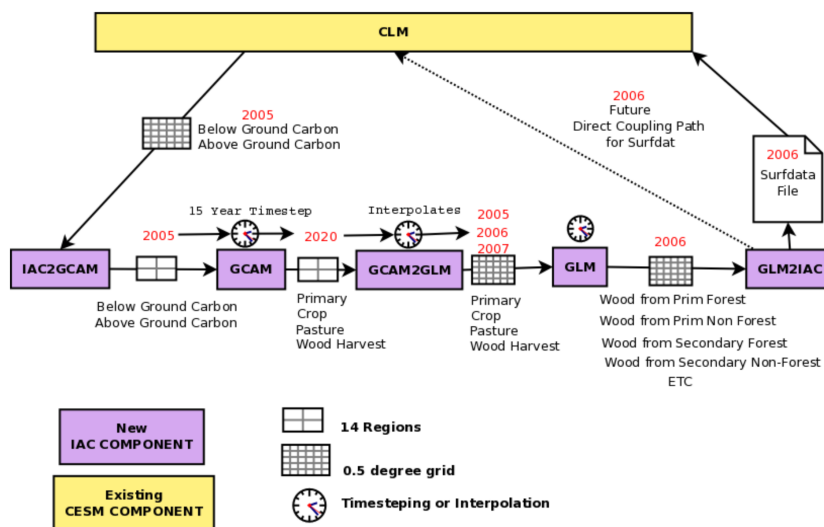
CLM

2005
Below Ground Carbon
Above Ground Carbon

2006
Future
Direct Coupling Path
for Surfdat

2006
Surfdata
File

15 Year Timestep

Interpolates

2005

2020

2005
2006
2007

2006

IAC2GCAM

GCAM

GCAM2GLM

GLM

GLM2IAC

Below Ground Carbon
Above Ground Carbon

Primary
Crop
Pasture
Wood Harvest

Primary
Crop
Pasture
Wood Harvest

Wood from Prim Forest
Wood from Prim Non Forest
Wood from Secondary Forest
Wood from Secondary Non-Forest
ETC

New
IAC COMPONENT

Existing
CESM COMPONENT

14 Regions

0.5 degree grid

Timesteping or Interpolation